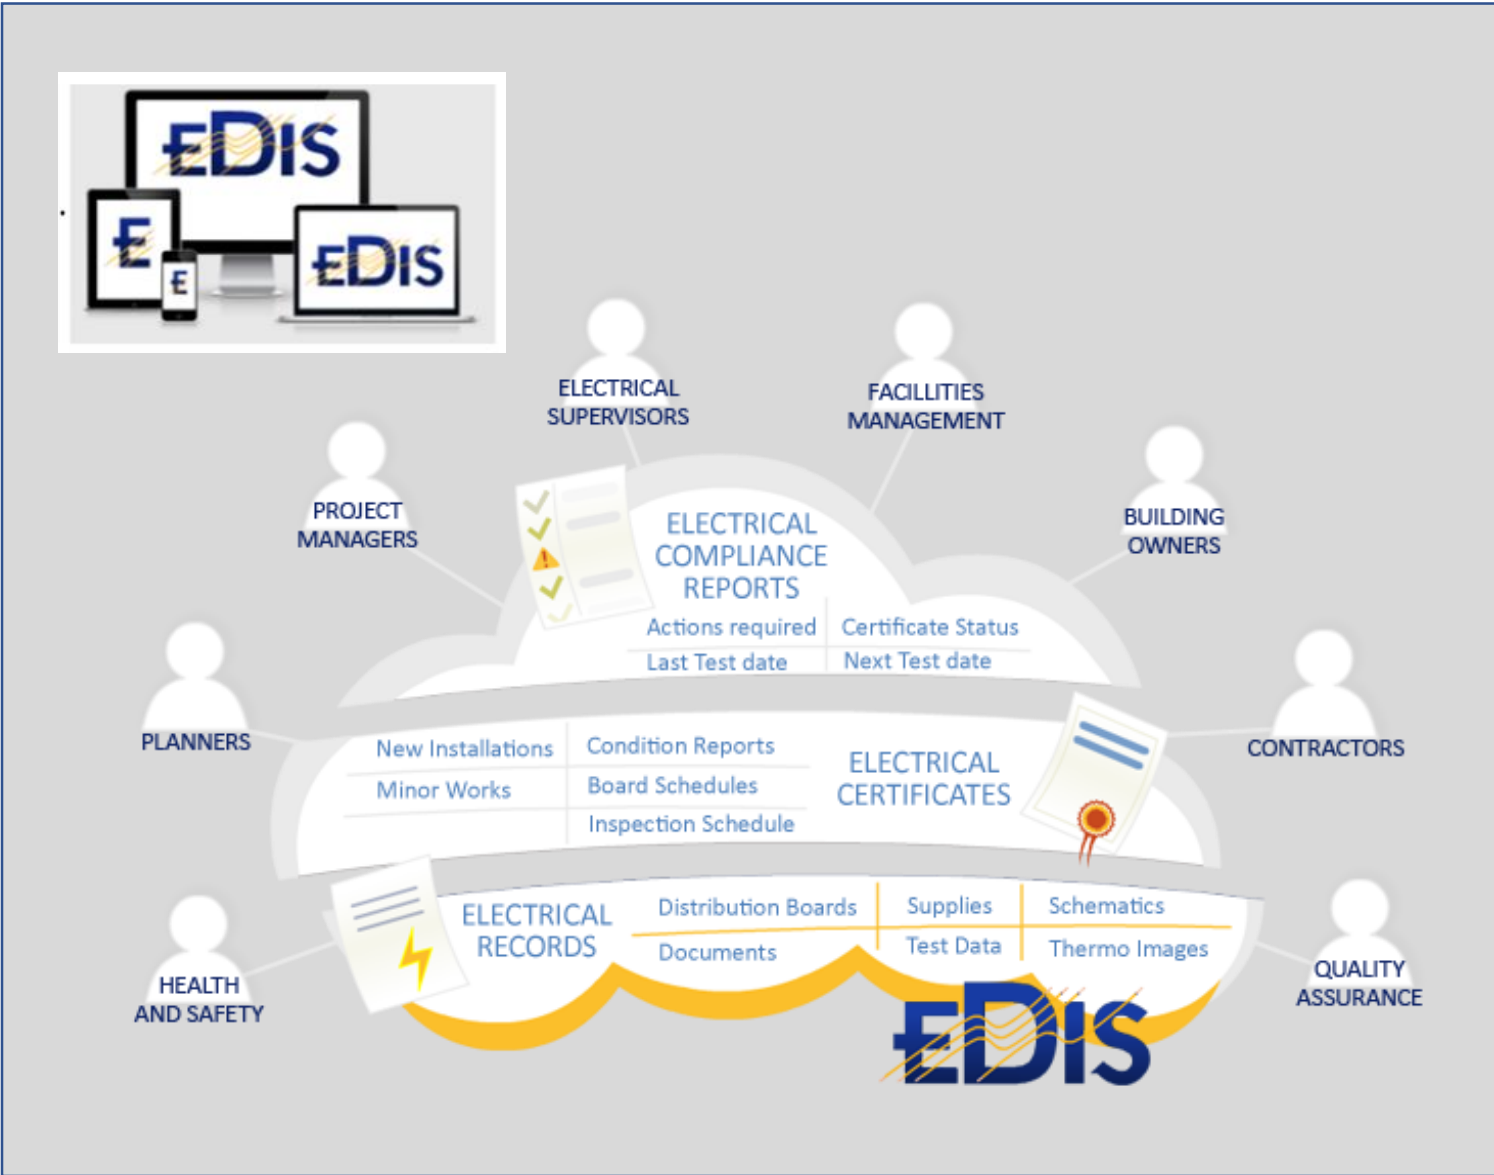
EDIS
E
E
EDIS

ELECTRICAL SUPERVISORS

FACILLITIES MANAGEMENT

PROJECT MANAGERS

BUILDING OWNERS

ELECTRICAL COMPLIANCE REPORTS

| Actions required | Certificate Status |
|---|---|
| Last Test date | Next Test date |

PLANNERS

CONTRACTORS

| New Installations | Condition Reports |
|---|---|
| Minor Works | Board Schedules |
| | Inspection Schedule |

ELECTRICAL CERTIFICATES

HEALTH AND SAFETY

ELECTRICAL RECORDS

| Distribution Boards | Supplies | Schematics |
|---|---|---|
| Documents | Test Data | Thermo Images |

QUALITY ASSURANCE

EDIS